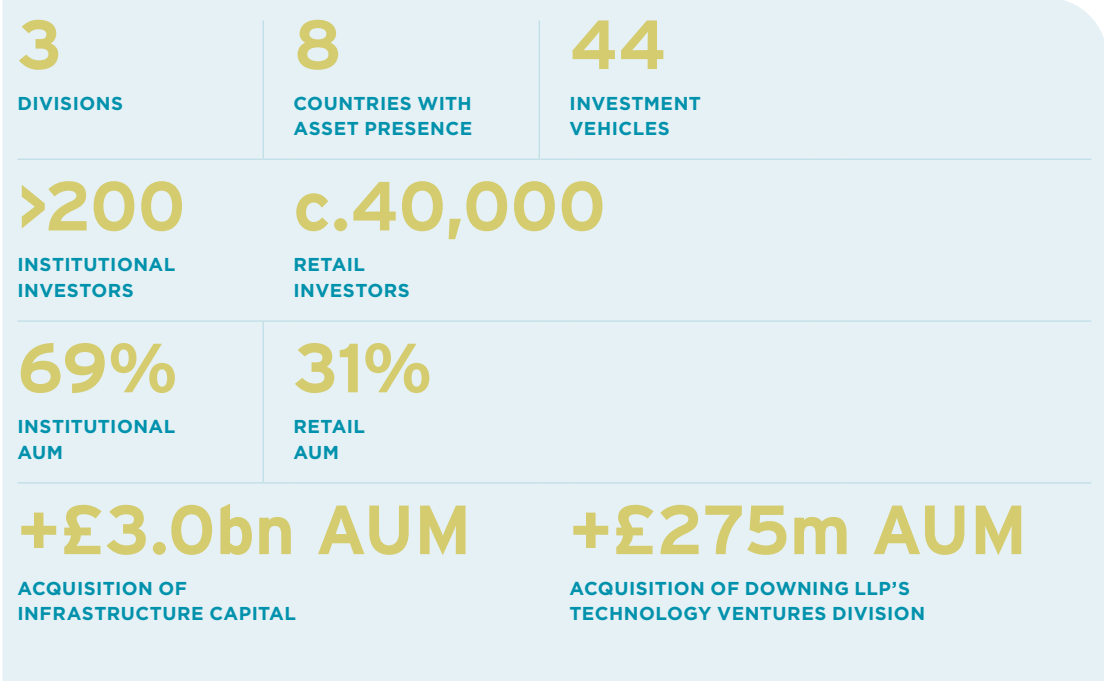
3
DIVISIONS

8
COUNTRIES WITH ASSET PRESENCE

44
INVESTMENT VEHICLES

>200
INSTITUTIONAL INVESTORS

c.40,000
RETAIL INVESTORS

69%
INSTITUTIONAL AUM

31%
RETAIL AUM

+£3.0bn AUM
ACQUISITION OF INFRASTRUCTURE CAPITAL

+£275m AUM
ACQUISITION OF DOWNING LLP'S TECHNOLOGY VENTURES DIVISION